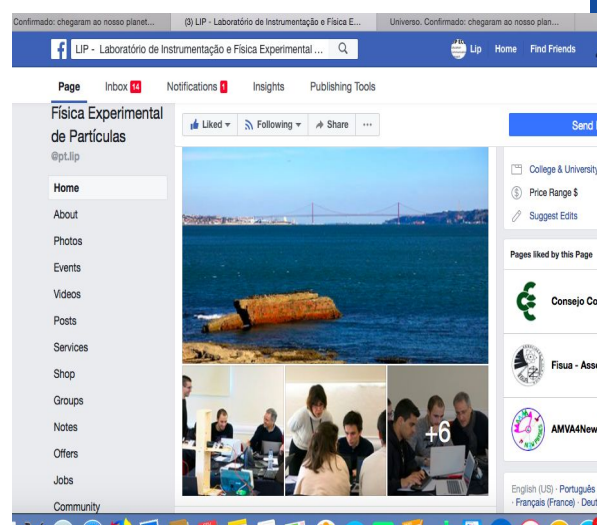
Confirmado: chegaram ao nosso planet... (3) LIP - Laboratório de Instrumentação e Física E... Universo. Confirmado: chegaram ao nosso plan...

LIP - Laboratório de Instrumentação e Física Experimental ...

Lip Home Find Friends

Page Inbox 14 Notifications 1 Insights Publishing Tools

Física Experimental de Partículas
@pt.lip

Liked Following Share ···

Send

Home
About
Photos
Events
Videos
Posts
Services
Shop
Groups
Notes
Offers
Jobs
Community

+6

College & University
Price Range $
Suggest Edits

Pages liked by this Page

Consejo Co

Fisua - Ass

AMVA4New

English (US) · Português · Français (France) · Deut